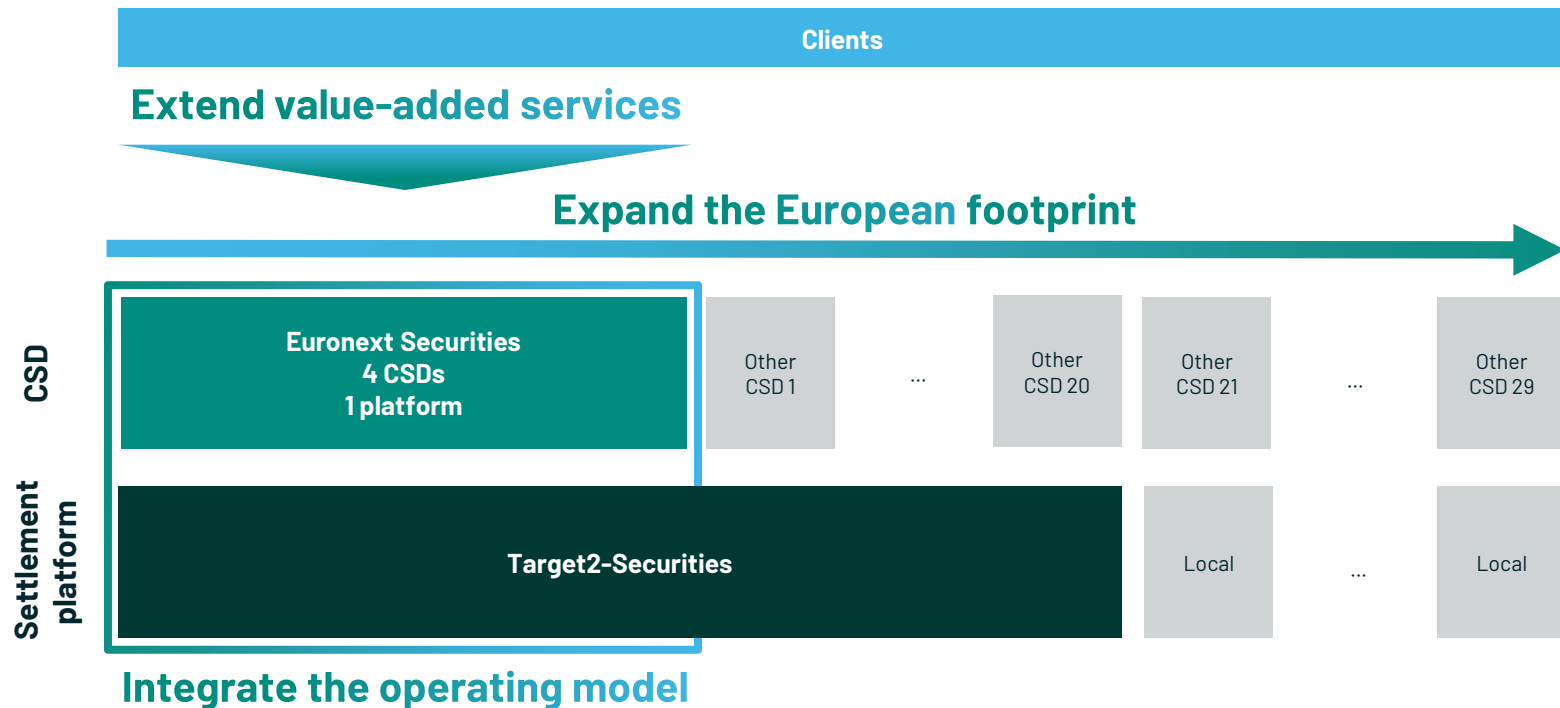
Clients

Extend value-added services

Expand the European footprint

CSD

Euronext Securities
4 CSDs
1 platform

Other CSD 1

...

Other CSD 20

Other CSD 21

...

Other CSD 29

Settlement platform

Target2-Securities

Local

...

Local

Integrate the operating model